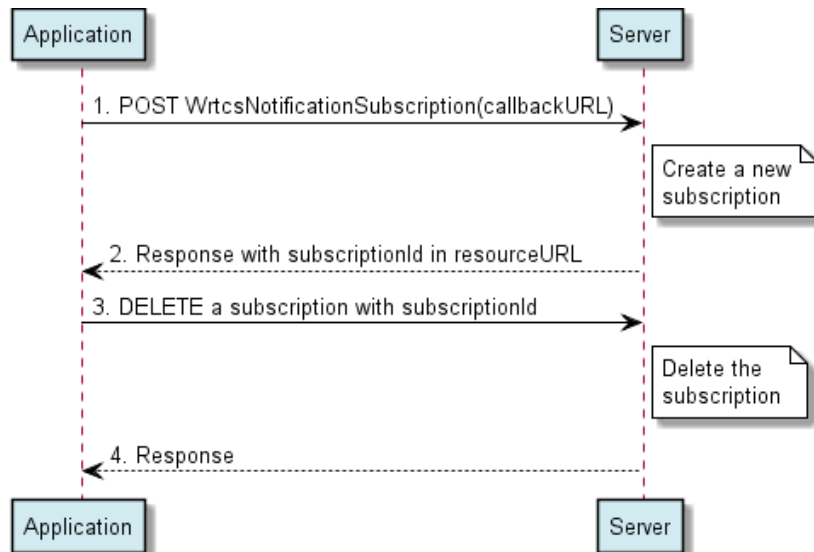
Application

Server

1. POST WrtcsNotificationSubscription(callbackURL)

Create a new subscription

2. Response with subscriptionId in resourceURL

3. DELETE a subscription with subscriptionId

Delete the subscription

4. Response

Application

Server